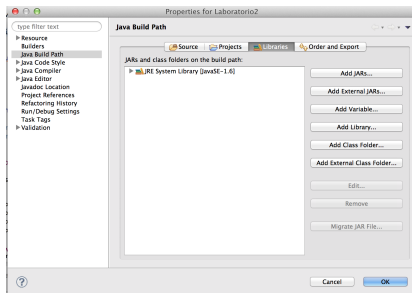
Properties for Laboratorio2

type filter text

Resource
Builders
Java Build Path
Java Code Style
Java Compiler
Java Editor
Javadoc Location
Project References
Refactoring History
Run/Debug Settings
Task Tags
Validation

Java Build Path

Source | Projects | Libraries | Order and Export

JARs and class folders on the build path:

JRE System Library [JavaSE-1.6]

Add JARs...
Add External JARs...
Add Variable...
Add Library...
Add Class Folder...
Add External Class Folder...
Edit...
Remove
Migrate JAR File...

?

Cancel
OK